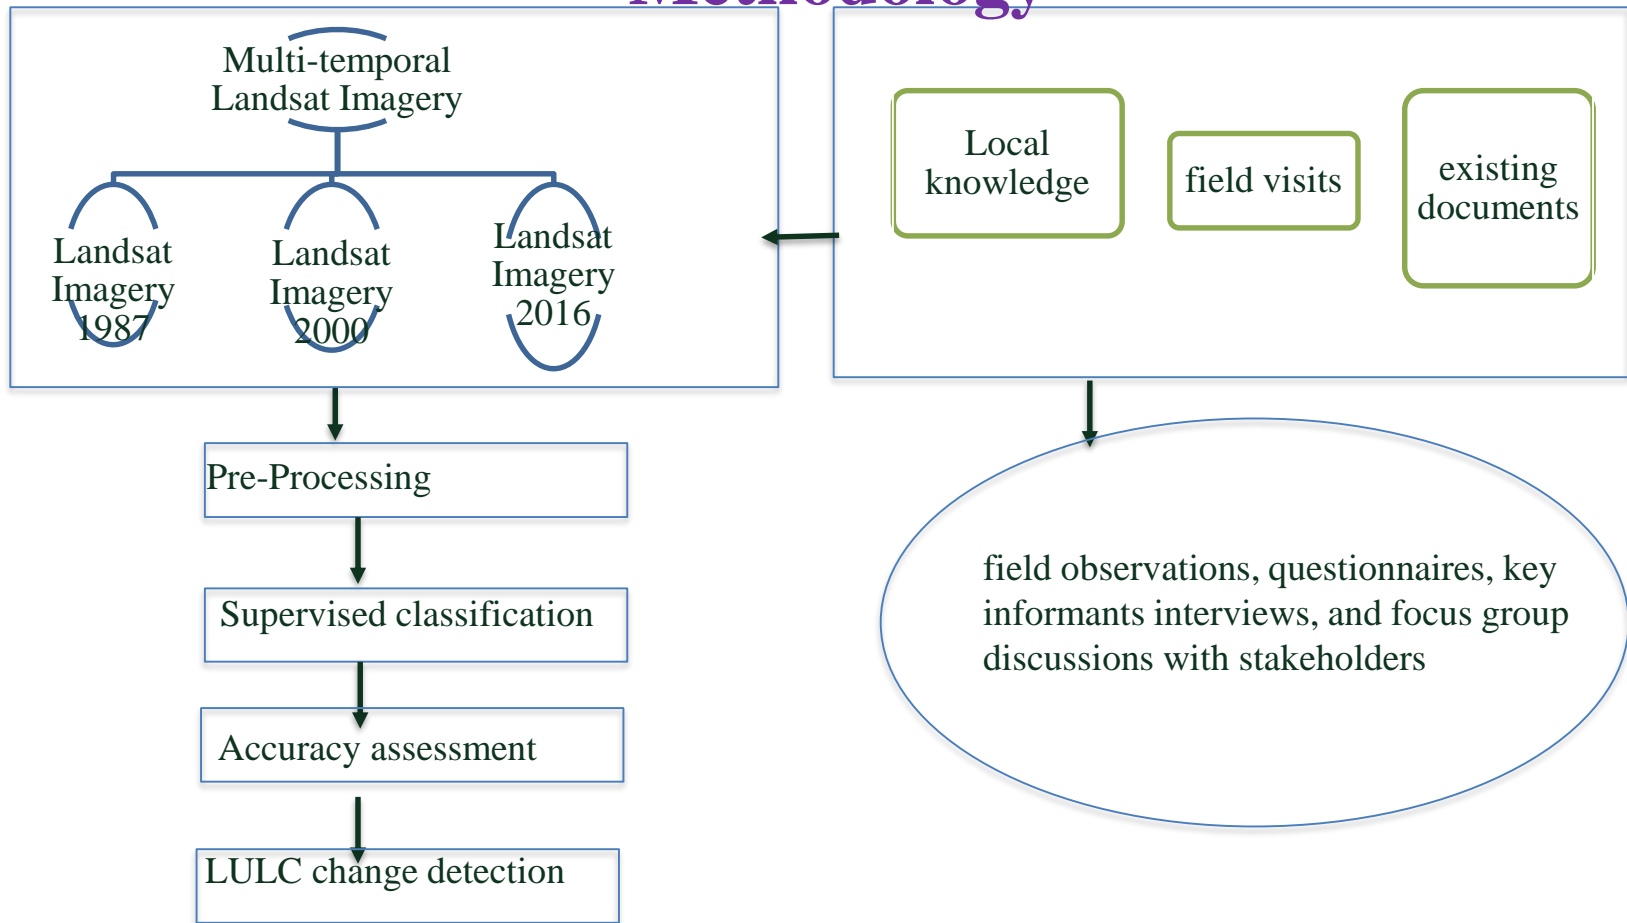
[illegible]

Multi-temporal Landsat Imagery

Landsat Imagery 1987

Landsat Imagery 2000

Landsat Imagery 2016

Local knowledge

field visits

existing documents

Pre-Processing

Supervised classification

Accuracy assessment

LULC change detection

field observations, questionnaires, key informants interviews, and focus group discussions with stakeholders